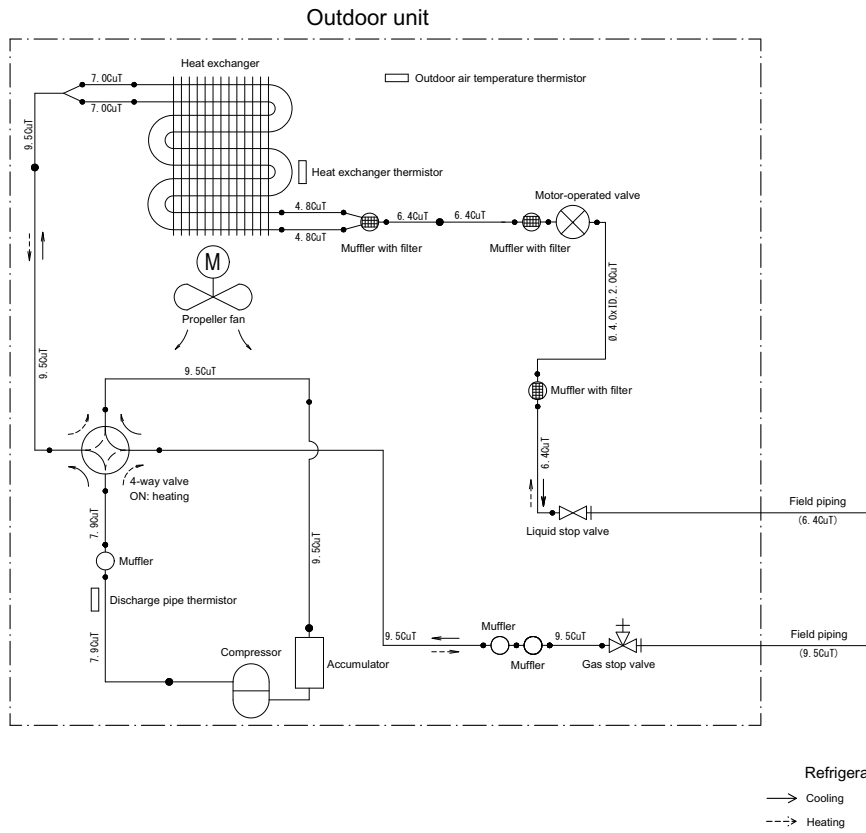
Outdoor unit

Heat exchanger

Outdoor air temperature thermistor

7.0CuT

7.0CuT

9.5CuT

Heat exchanger thermistor

Motor-operated valve

4.8CuT

6.4CuT

6.4CuT

4.8CuT

Muffler with filter

Muffler with filter

M

Propeller fan

0.4, 0x ID. 2.0CuT

9.5CuT

9.5CuT

Muffler with filter

6.4CuT

4-way valve
ON: heating

Field piping
(6.4CuT)

7.9CuT

Liquid stop valve

9.5CuT

Muffler

Discharge pipe thermistor

Muffler

7.9CuT

9.5CuT

9.5CuT

Field piping
(9.5CuT)

Compressor

Accumulator

Muffler

Gas stop valve

Refrigera

Cooling

Heating